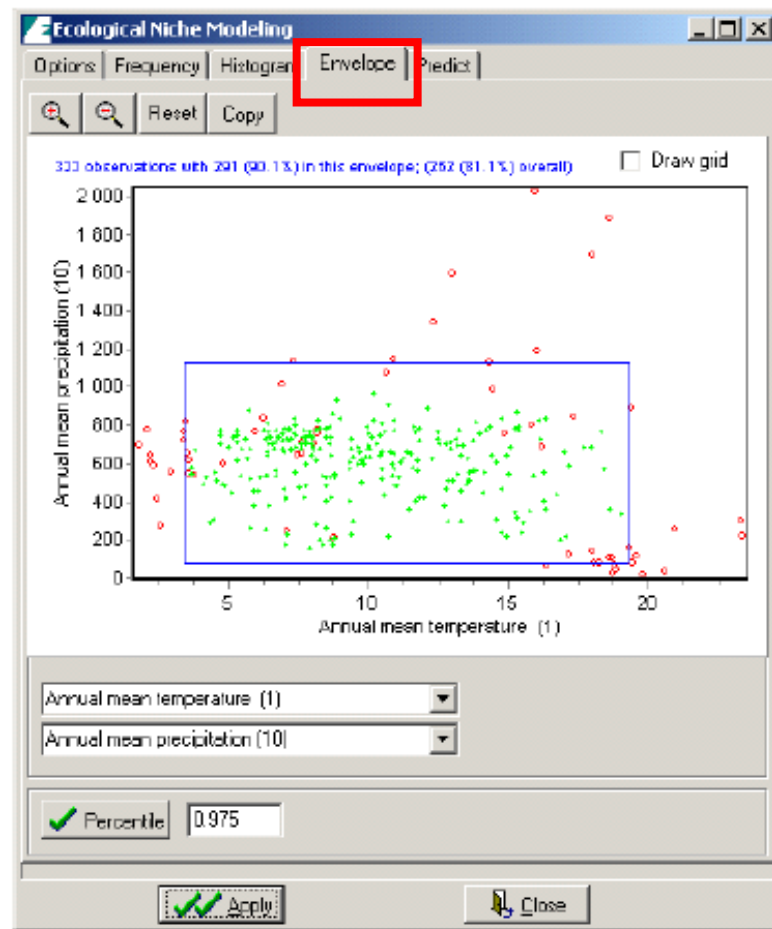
Ecological Niche Modeling

Options | Frequency | Histogram | Envelope | Predict

Reset | Copy

333 observations with 291 (90.1%) in this envelope; (262 (81.1%) overall)

Draw grid

2 000
1 800
1 600
1 400
1 200
1 000
800
600
400
200
0

Annual mean precipitation (10)

5
10
15
20

Annual mean temperature (1)

Annual mean temperature (1)

Annual mean precipitation (10)

Percentile 0.975

Apply

Close